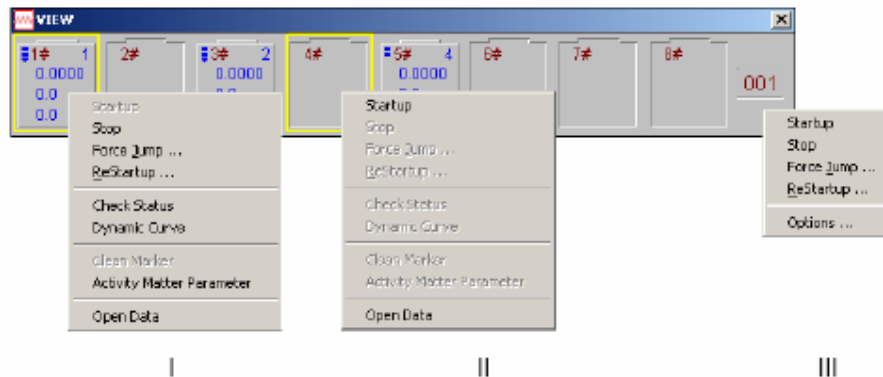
VIEW

1# 1
0.0000
0.0
0.0

2#

3# 2
0.0000
0.0

4#

5# 4
0.0000
0.0

6#

7#

8#

001

Startup
Stop
Force Jump ...
ReStartup ...
Check Status
Dynamic Curve
Clean Marker
Activity Matter Parameter
Open Data

Startup
Stop
Force Jump ...
ReStartup ...
Check Status
Dynamic Curve
Clean Marker
Activity Matter Parameter
Open Data

Startup
Stop
Force Jump ...
ReStartup ...
Options ...

I

II

III